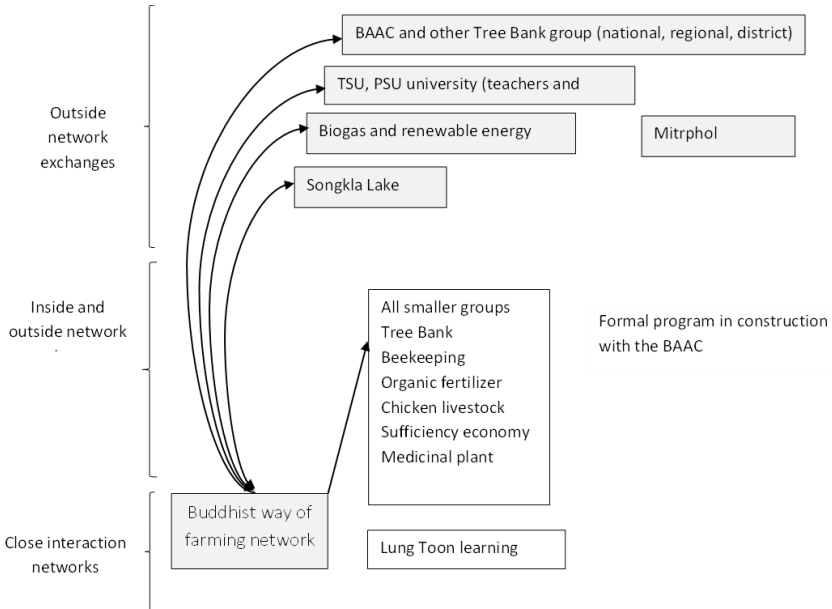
Outside network exchanges

BAAC and other Tree Bank group (national, regional, district)

TSU, PSU university (teachers and

Biogas and renewable energy

Mitrphol

Songkla Lake

Inside and outside network

All smaller groups
Tree Bank
Beekeeping
Organic fertilizer
Chicken livestock
Sufficiency economy
Medicinal plant

Formal program in construction with the BAAC

Close interaction networks

Buddhist way of farming network

Lung Toon learning